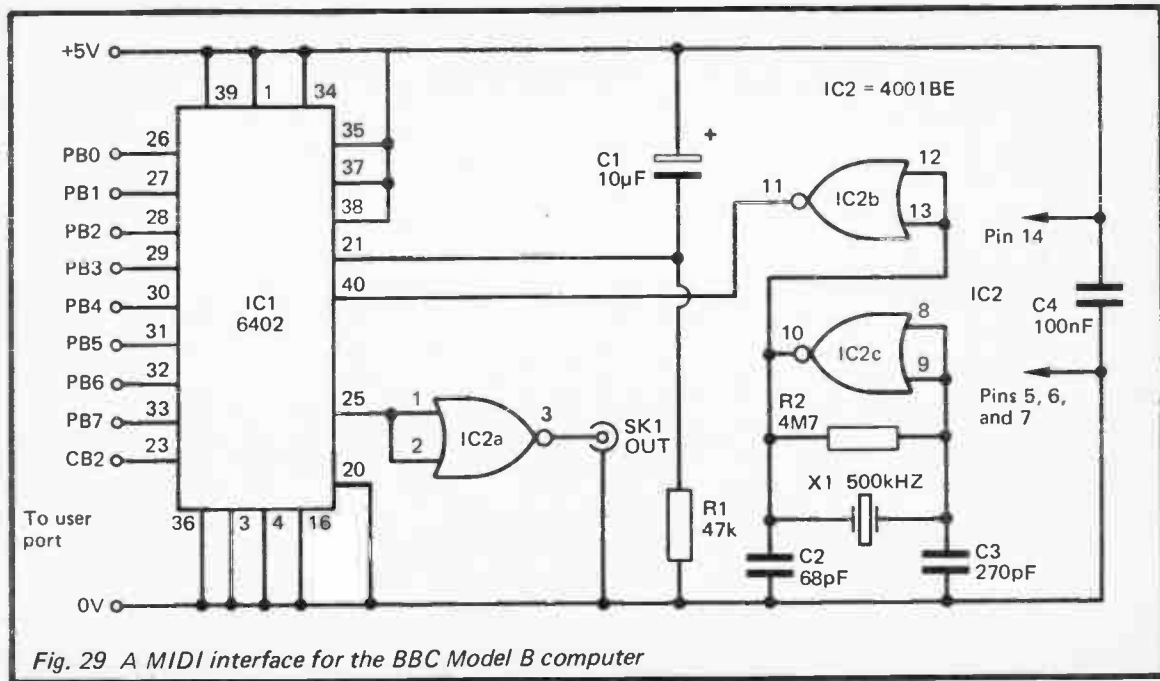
+5V

39 1 34

IC2 = 4001BE

PB0 26
PB1 27
PB2 28
PB3 29
PB4 30
PB5 31
PB6 32
PB7 33
CB2 23

35
37
38
21
40

IC1
6402

C1
10µF
+

11
IC2b
12
13

Pin 14

IC2

C4
100nF

10
IC2c
8
9

Pins 5, 6, and 7

25
1
2
IC2a
3
SK1
OUT

R2
4M7

X1 500kHZ

20

To user port

36 3 4 16

R1
47k

C2
68pF

C3
270pF

0V

Fig. 29 A MIDI interface for the BBC Model B computer